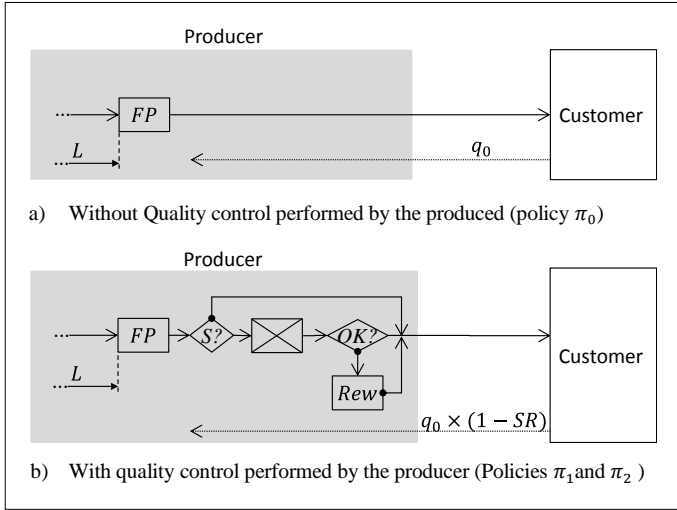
Producer

$FP$

$L$

Customer

$q_0$

a) Without Quality control performed by the produced (policy $\pi_0$)

Producer

$FP$

$S?$

$OK?$

$Rew$

$L$

Customer

$q_0 \times (1 - SR)$

b) With quality control performed by the producer (Policies $\pi_1$and $\pi_2$ )